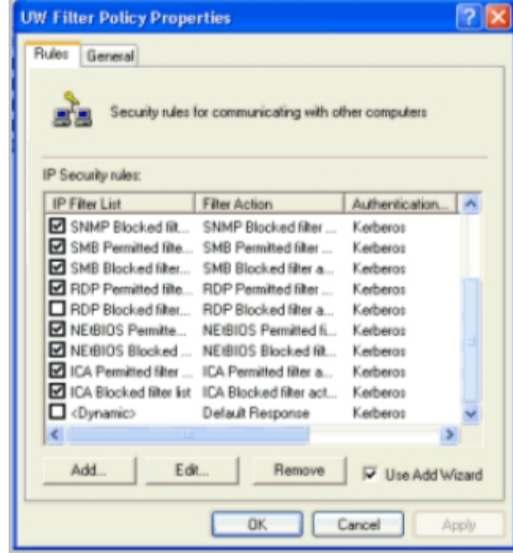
UW Filter Policy Properties

Rules General

Security rules for communicating with other computers

IP Security rules:

| IP Filter List | Filter Action | Authentication... |
|---|---|---|
| ☑ SNMP Blocked filt... | SNMP Blocked filter ... | Kerberos |
| ☑ SMB Permitted filte... | SMB Permitted filter ... | Kerberos |
| ☑ SMB Blocked filter... | SMB Blocked filter a... | Kerberos |
| ☑ RDP Permitted filte... | RDP Permitted filter ... | Kerberos |
| ☐ RDP Blocked filter... | RDP Blocked filter a... | Kerberos |
| ☑ NEtBIOS Permitte... | NEtBIOS Permitted fi... | Kerberos |
| ☑ NEtBIOS Blocked ... | NEtBIOS Blocked filt... | Kerberos |
| ☑ ICA Permitted filter ... | ICA Permitted filter a... | Kerberos |
| ☑ ICA Blocked filter list | ICA Blocked filter act... | Kerberos |
| ☐ <Dynamic> | Default Response | Kerberos |

Add... Edit... Remove ☑ Use Add Wizard

OK Cancel Apply